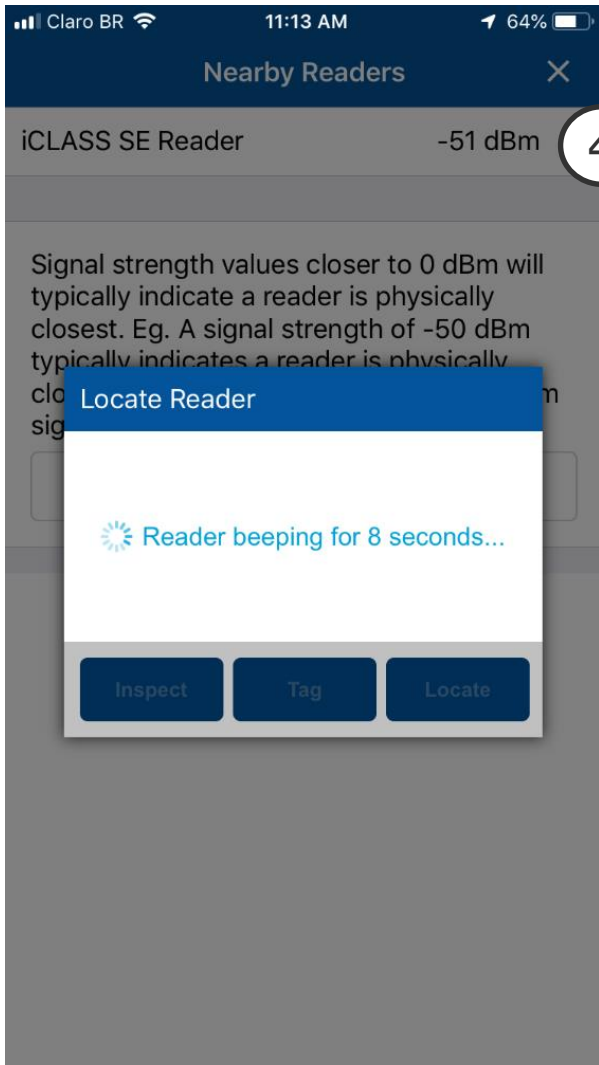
Claro BR 11:13 AM 64%

Nearby Readers ✕

iCLASS SE Reader -51 dBm 4

Signal strength values closer to 0 dBm will typically indicate a reader is physically closest. Eg. A signal strength of -50 dBm typically indicates a reader is physically clo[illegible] m sig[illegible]

Locate Reader

Reader beeping for 8 seconds...

Inspect Tag Locate